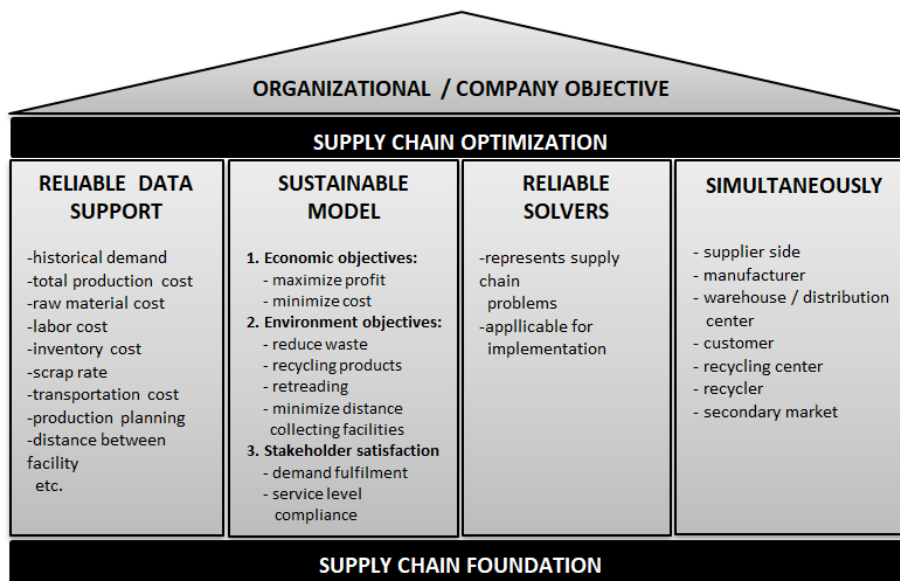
ORGANIZATIONAL / COMPANY OBJECTIVE

SUPPLY CHAIN OPTIMIZATION

RELIABLE DATA SUPPORT

-historical demand
-total production cost
-raw material cost
-labor cost
-inventory cost
-scrap rate
-transportation cost
-production planning
-distance between facility
etc.

SUSTAINABLE MODEL

1. Economic objectives:
- maximize profit
- minimize cost
2. Environment objectives:
- reduce waste
- recycling products
- retreading
- minimize distance collecting facilities
3. Stakeholder satisfaction
- demand fulfilment
- service level compliance

RELIABLE SOLVERS

-represents supply chain problems
-appllicable for implementation

SIMULTANEOUSLY

- supplier side
- manufacturer
- warehouse / distribution center
- customer
- recycling center
- recycler
- secondary market

SUPPLY CHAIN FOUNDATION